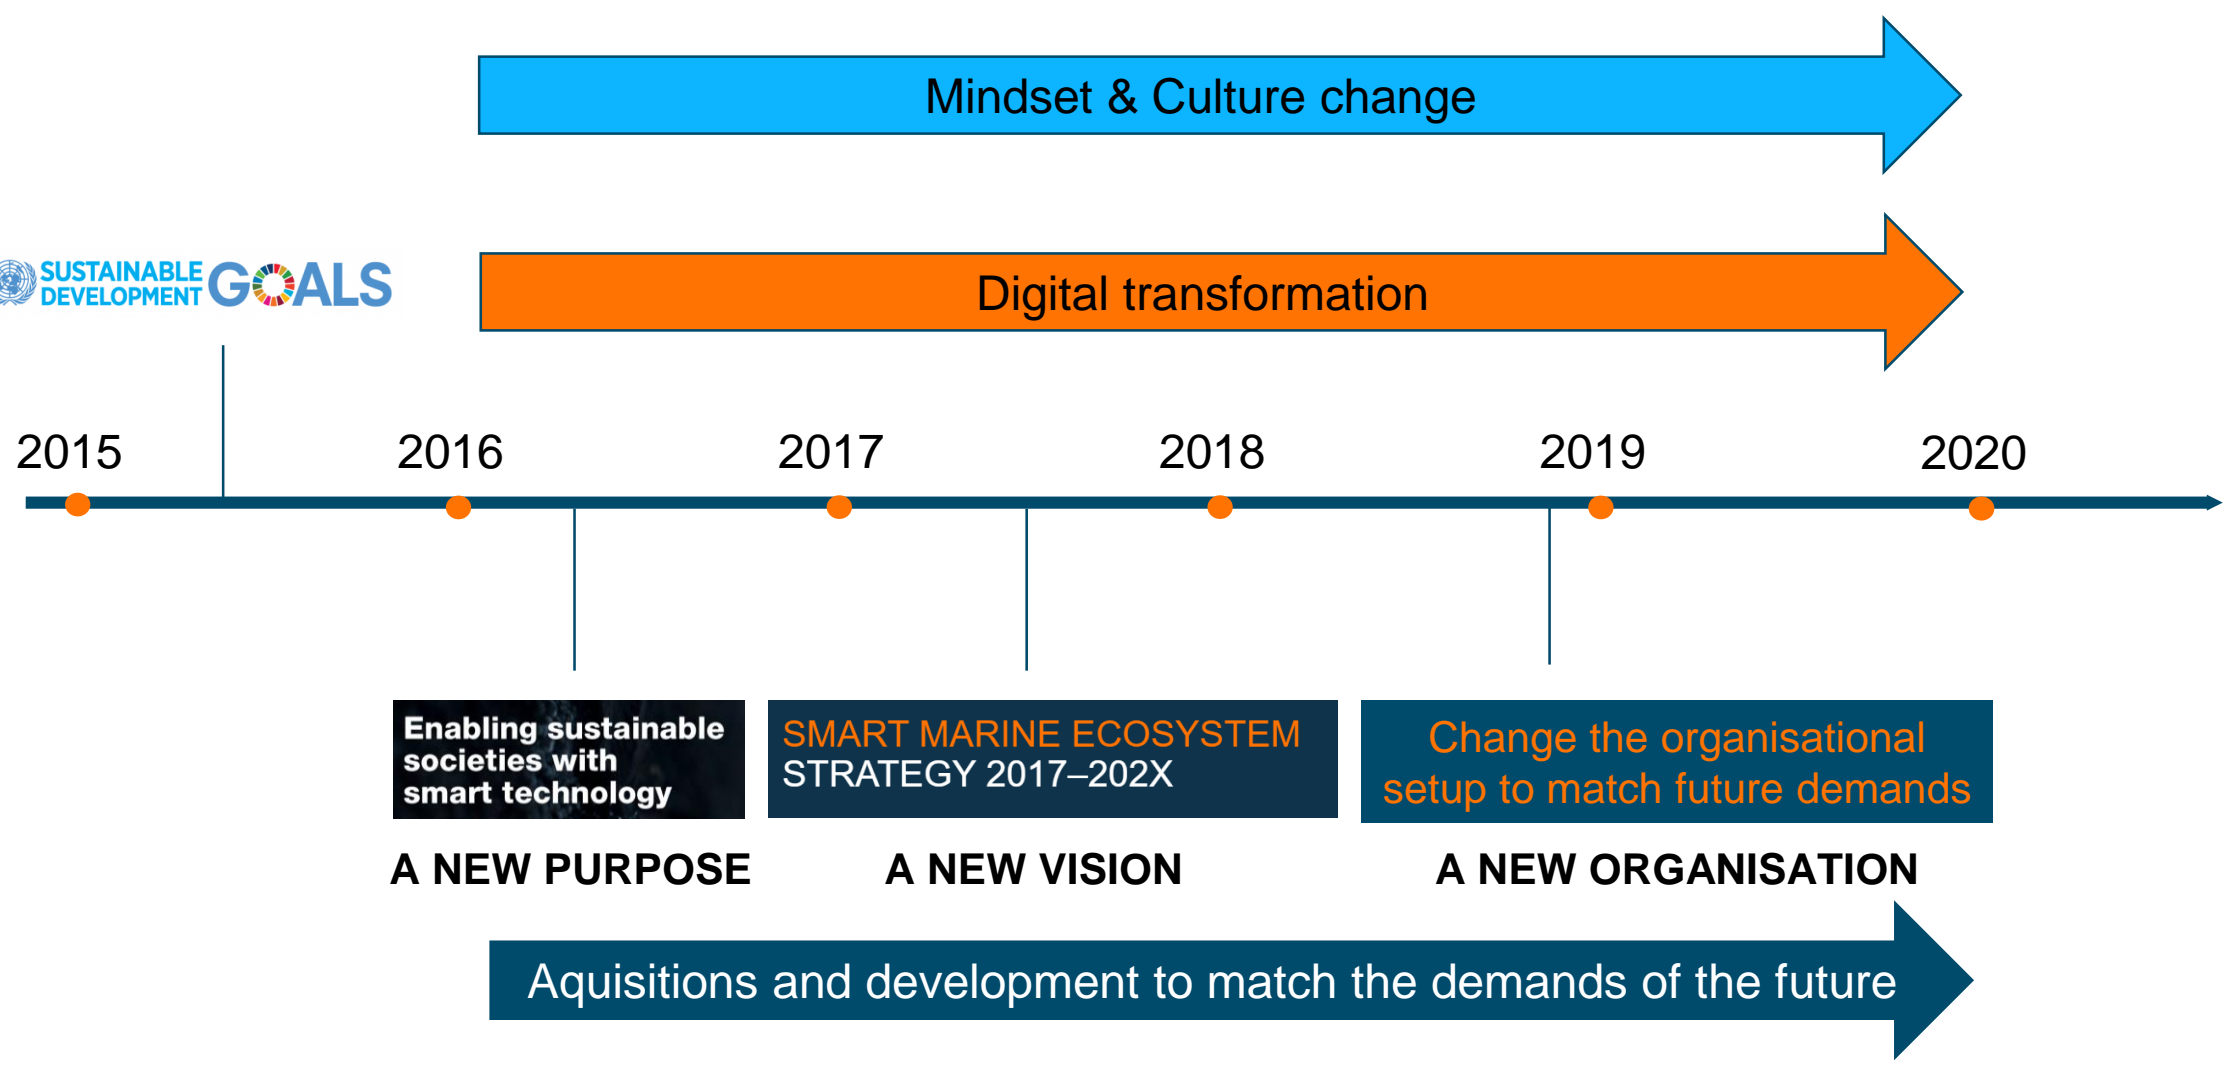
Mindset & Culture change

SUSTAINABLE DEVELOPMENT GOALS

Digital transformation

2015

2016

2017

2018

2019

2020

Enabling sustainable societies with smart technology

A NEW PURPOSE

SMART MARINE ECOSYSTEM STRATEGY 2017–202X

A NEW VISION

Change the organisational setup to match future demands

A NEW ORGANISATION

Aquisitions and development to match the demands of the future